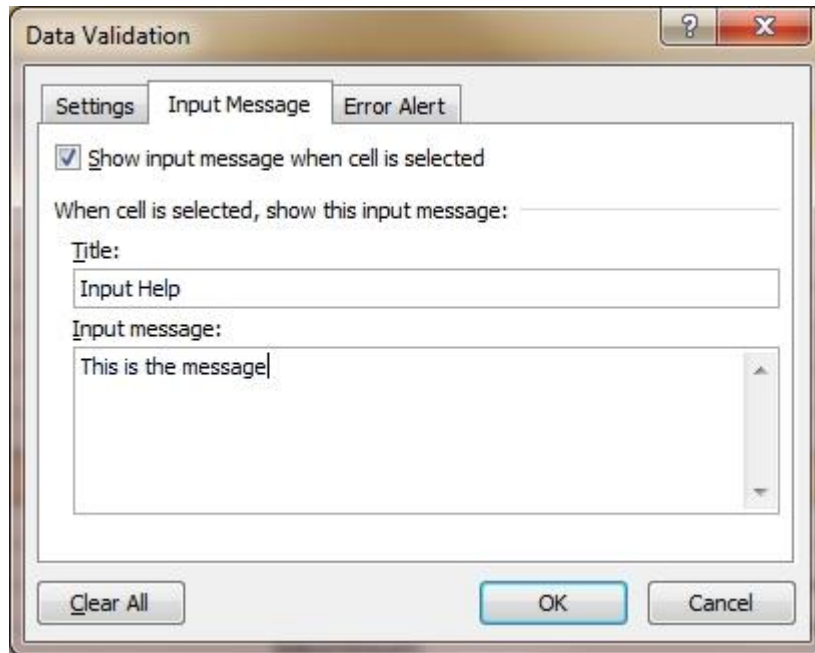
Data Validation

?

X

Settings

Input Message

Error Alert

Show input message when cell is selected

When cell is selected, show this input message:

Title:

Input Help

Input message:

This is the message

Clear All

OK

Cancel